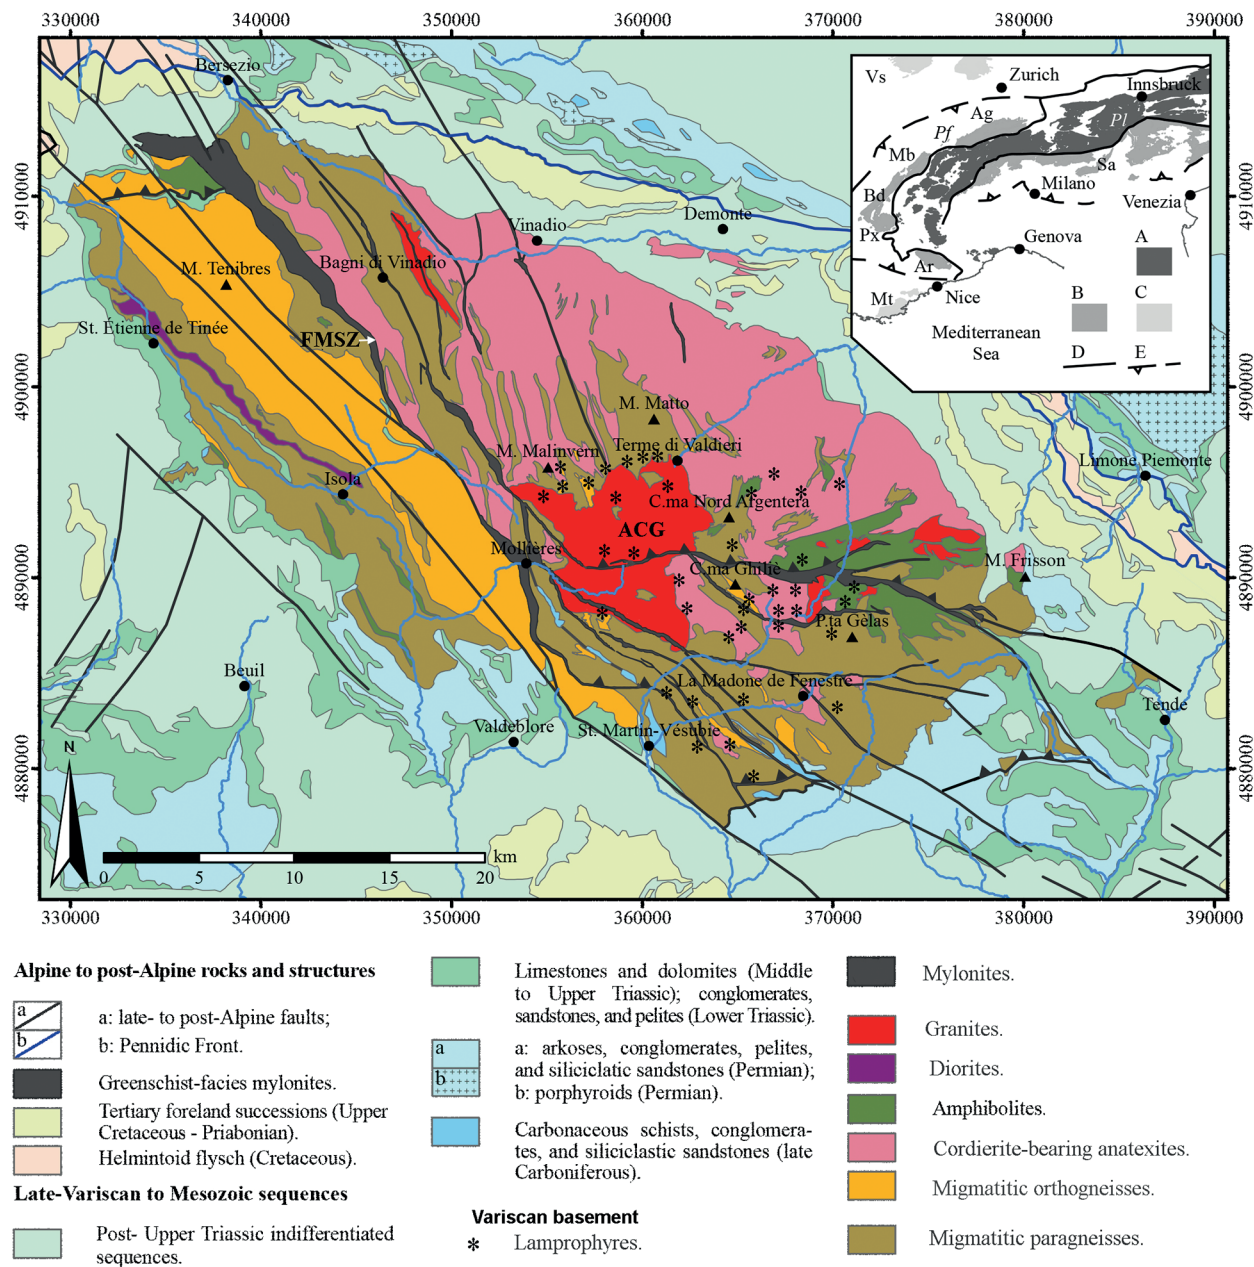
330000 340000 350000 360000 370000 380000 390000

4910000 4900000 4890000 4880000

Bersezio
Vinadio
Demonte
M. Tenibres
Bagni di Vinadio
St. Étienne de Tinée
FMSZ
M. Matto
M. Malinvern
Terme di Valdieri
Isola
C.ma Nord Argentera
ACG
Mollières
C.ma Ghiliè
M. Frisson
Limone Piemonte
P.ta Gelas
Beuil
La Madone de Fenestre
Valdeblore
St. Martin-Vésubie
Tende
N
0 5 10 15 20 km

Vs
Zurich
Innsbruck
Ag
Pf
Pl
Mb
Sa
Milano
Bd
Venezia
Px
Genova
A
Ar
Mt
Nice
B
C
Mediterranean Sea
D
E

Alpine to post-Alpine rocks and structures
a
b
a: late- to post-Alpine faults;
b: Pennidic Front.
Greenschist-facies mylonites.
Tertiary foreland successions (Upper Cretaceous - Priabonian).
Helmintoid flysch (Cretaceous).
Late-Variscan to Mesozoic sequences
Post- Upper Triassic indifferentiated sequences.

Limestones and dolomites (Middle to Upper Triassic); conglomerates, sandstones, and pelites (Lower Triassic).
a
b
a: arkoses, conglomerates, pelites, and siliciclastic sandstones (Permian); b: porphyroids (Permian).
Carbonaceous schists, conglomerates, and siliciclastic sandstones (late Carboniferous).
Variscan basement
* Lamprophyres.

Mylonites.
Granites.
Diorites.
Amphibolites.
Cordierite-bearing anatexites.
Migmatitic orthogneisses.
Migmatitic paragneisses.